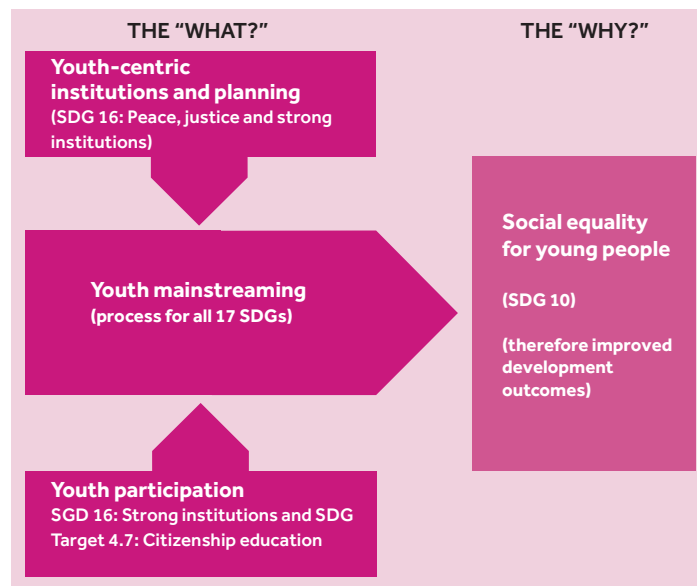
THE “WHAT?”

THE “WHY?”

Youth-centric institutions and planning
(SDG 16: Peace, justice and strong institutions)

Youth mainstreaming
(process for all 17 SDGs)

Youth participation
SGD 16: Strong institutions and SDG Target 4.7: Citizenship education

Social equality for young people

(SDG 10)

(therefore improved development outcomes)